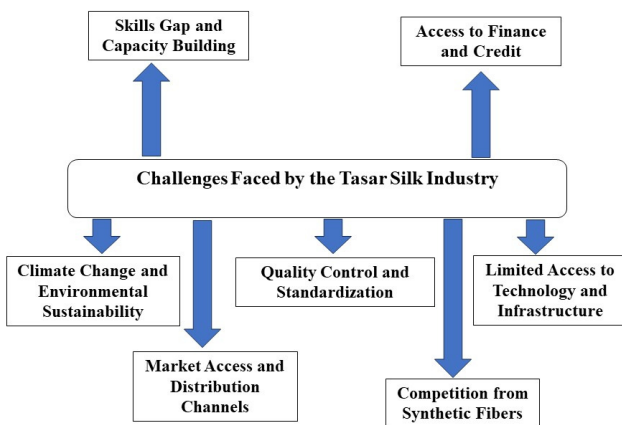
Skills Gap and Capacity Building

Access to Finance and Credit

Challenges Faced by the Tasar Silk Industry

Climate Change and Environmental Sustainability

Quality Control and Standardization

Limited Access to Technology and Infrastructure

Market Access and Distribution Channels

Competition from Synthetic Fibers